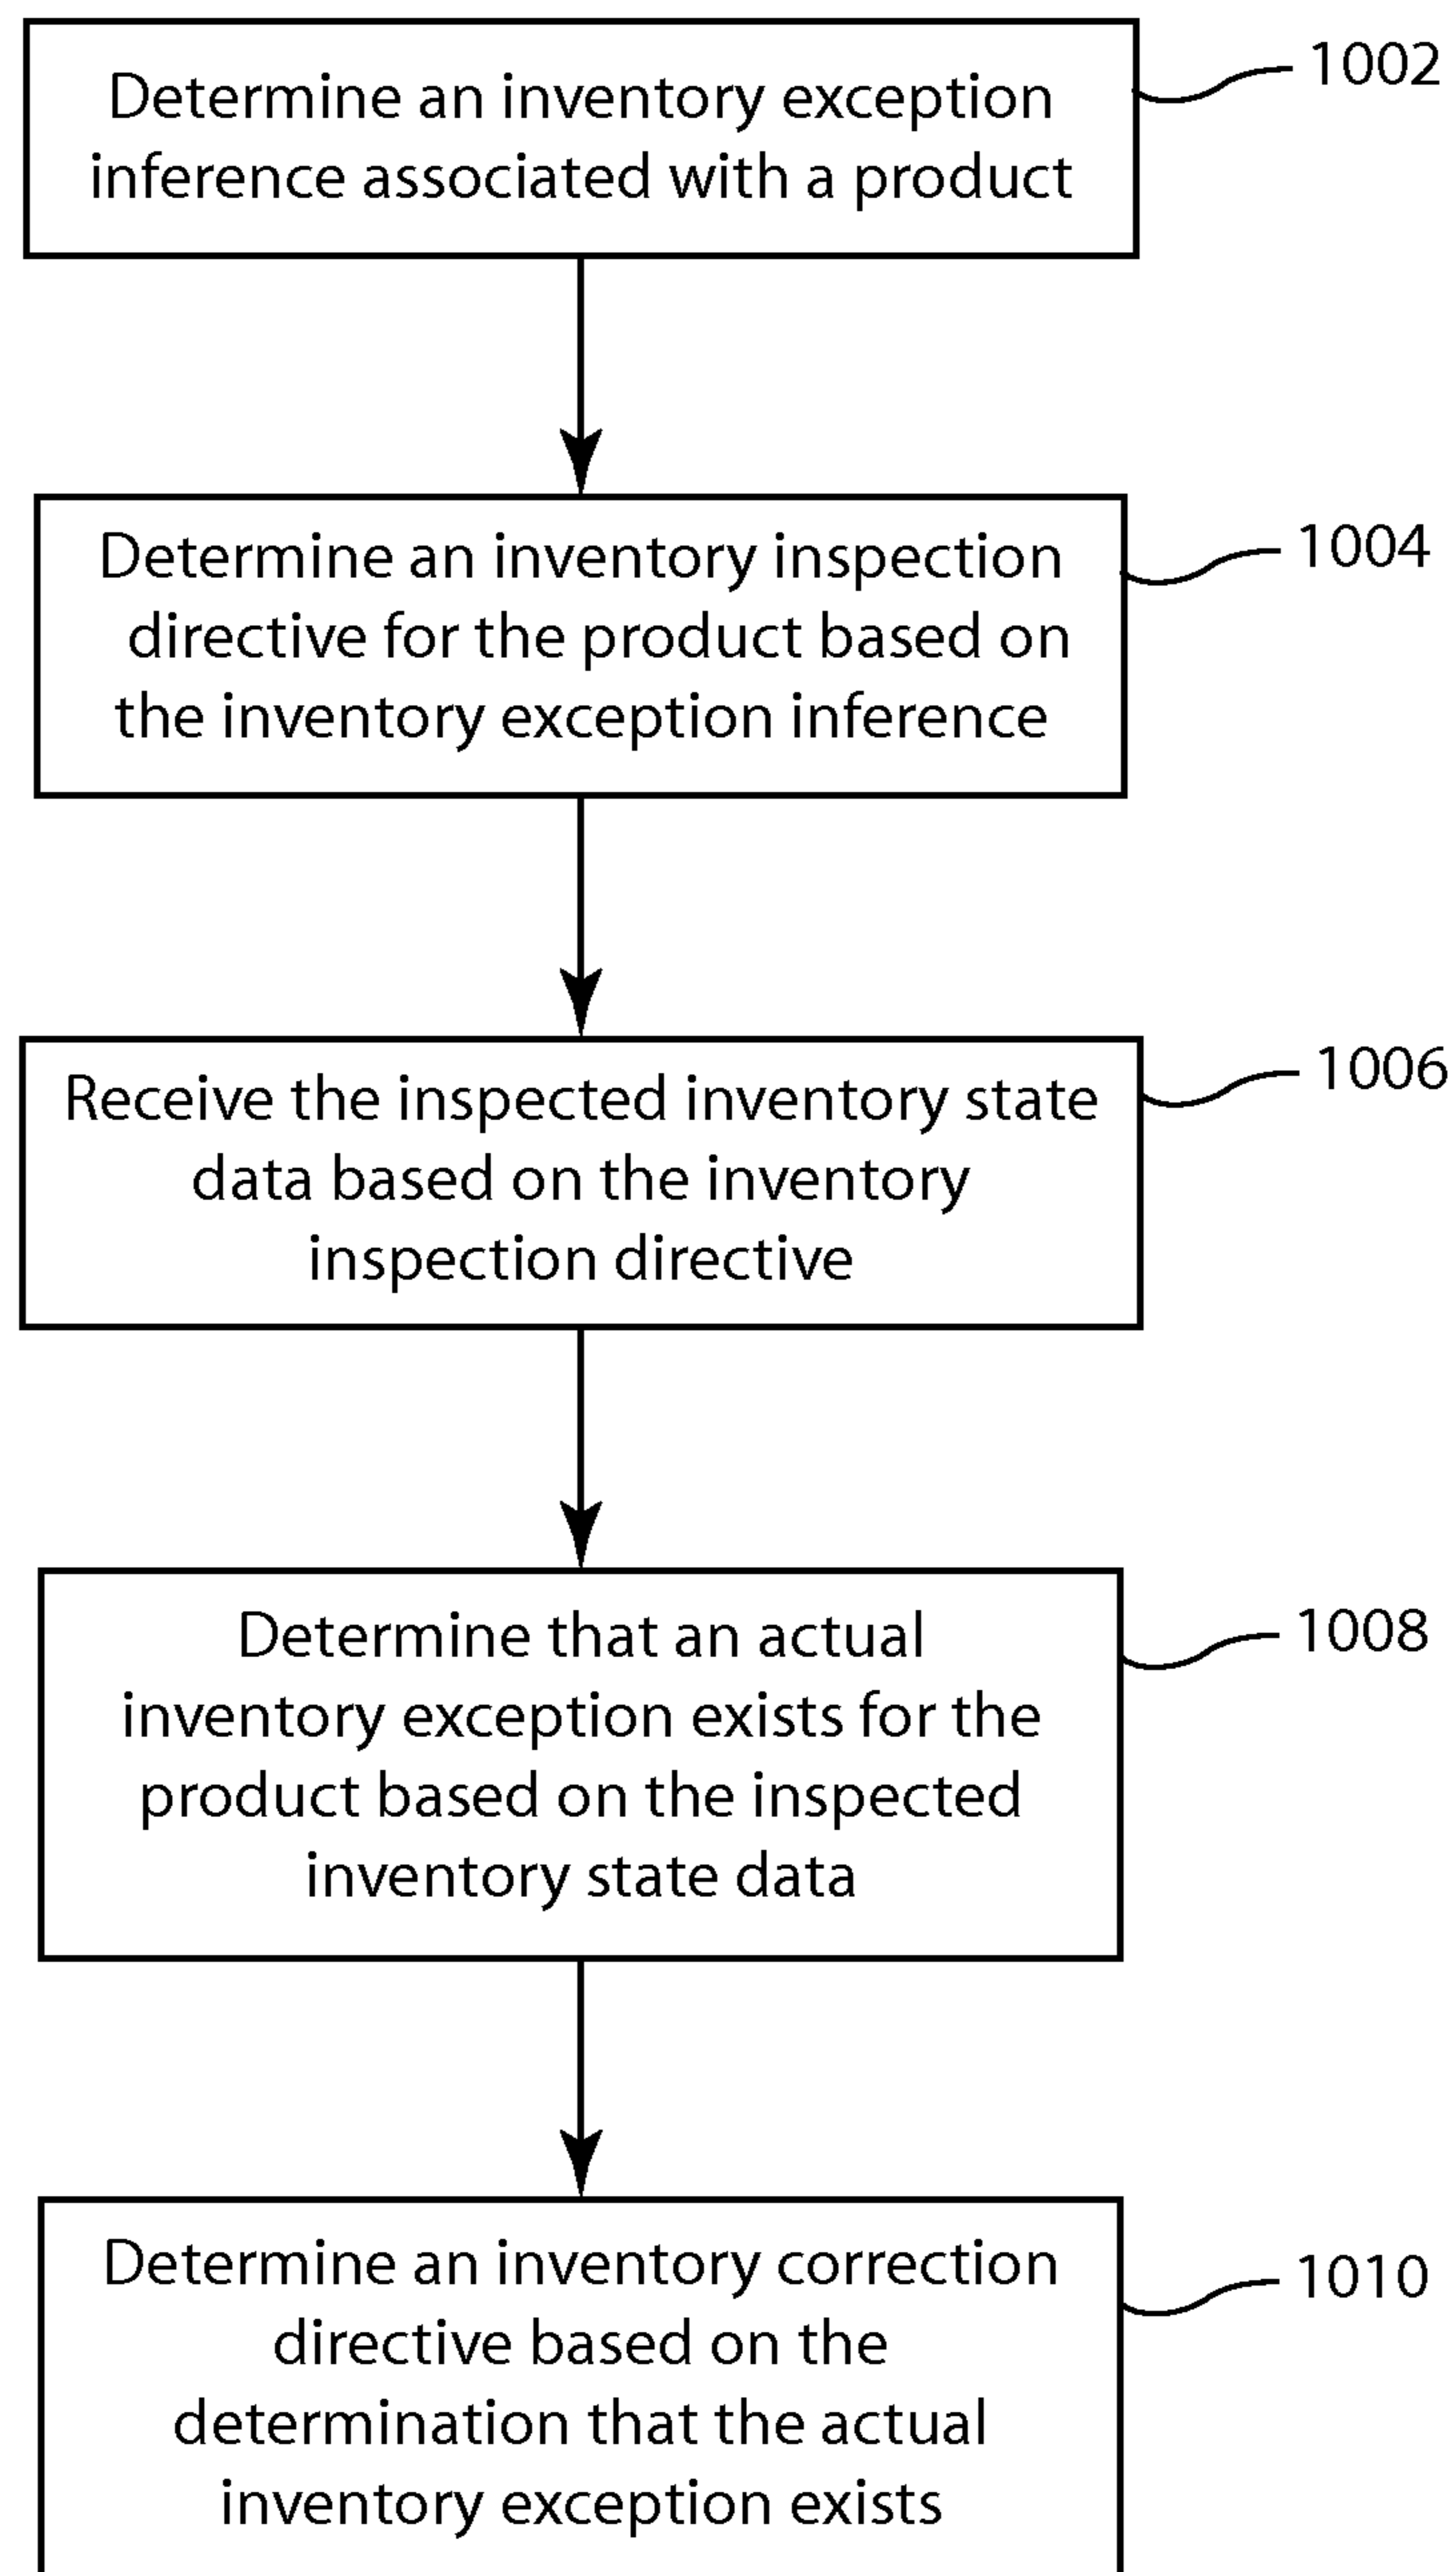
Determine an inventory exception inference associated with a product

1002

Determine an inventory inspection directive for the product based on the inventory exception inference

1004

Receive the inspected inventory state data based on the inventory inspection directive

1006

Determine that an actual inventory exception exists for the product based on the inspected inventory state data

1008

Determine an inventory correction directive based on the determination that the actual inventory exception exists

1010